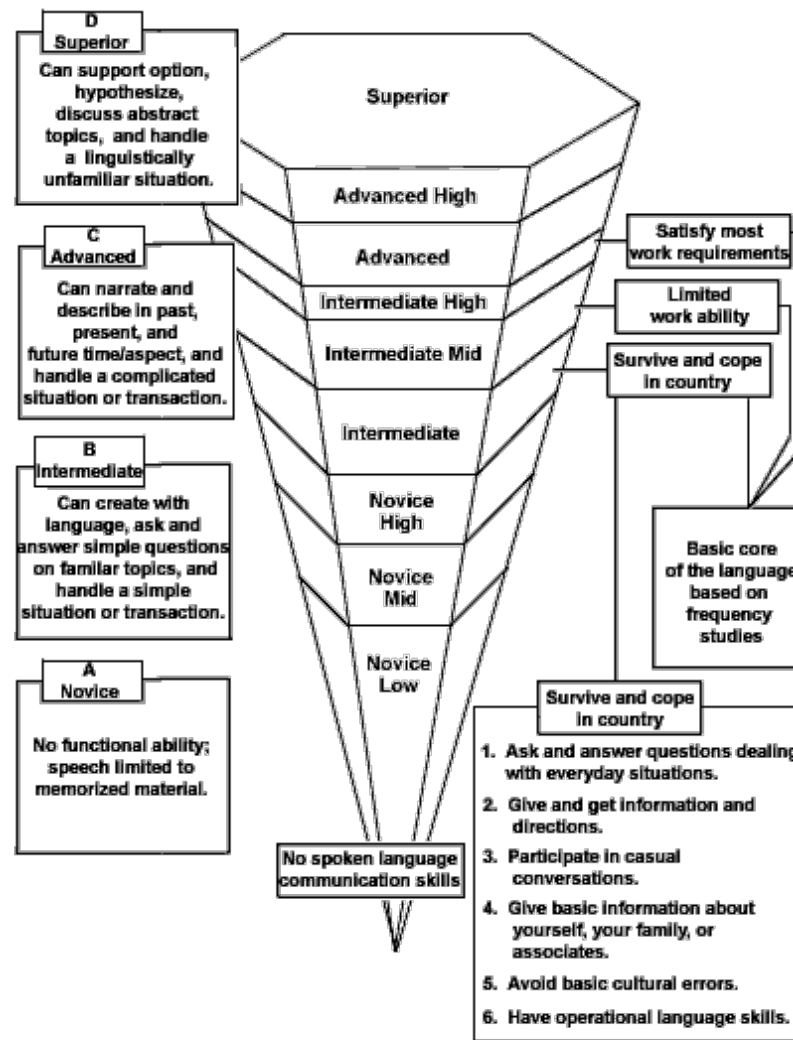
D
Superior

Can support option, hypothesize, discuss abstract topics, and handle a linguistically unfamiliar situation.

C
Advanced

Can narrate and describe in past, present, and future time/aspect, and handle a complicated situation or transaction.

B
Intermediate

Can create with language, ask and answer simple questions on familiar topics, and handle a simple situation or transaction.

A
Novice

No functional ability; speech limited to memorized material.

Superior

Advanced High

Advanced

Intermediate High

Intermediate Mid

Intermediate

Novice High

Novice Mid

Novice Low

No spoken language communication skills

Satisfy most work requirements

Limited work ability

Survive and cope in country

Basic core of the language based on frequency studies

Survive and cope in country

1. Ask and answer questions dealing with everyday situations.

2. Give and get information and directions.

3. Participate in casual conversations.

4. Give basic information about yourself, your family, or associates.

5. Avoid basic cultural errors.

6. Have operational language skills.